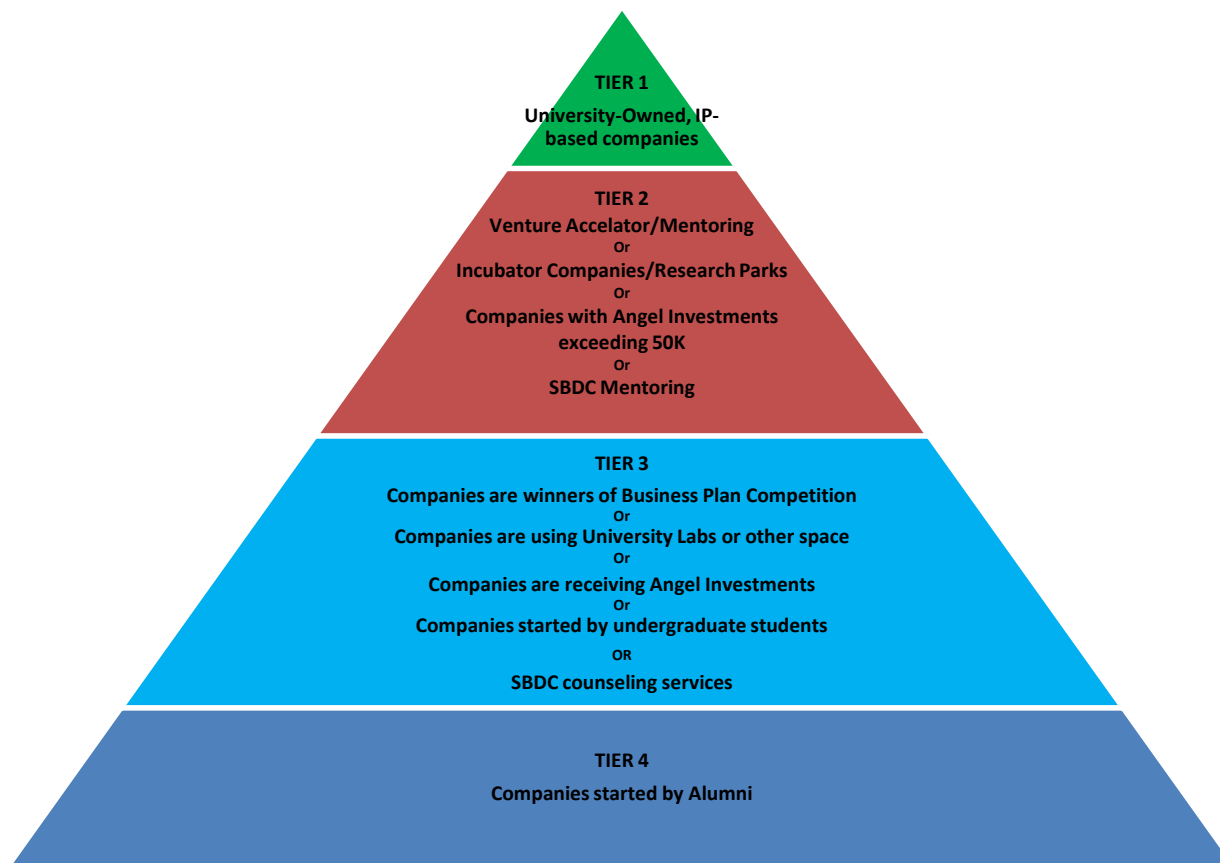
TIER 1

University-Owned, IP-based companies

TIER 2

Venture Accelator/Mentoring

Or

Incubator Companies/Research Parks

Or

Companies with Angel Investments exceeding 50K

Or

SBDC Mentoring

TIER 3

Companies are winners of Business Plan Competition

Or

Companies are using University Labs or other space

Or

Companies are receiving Angel Investments

Or

Companies started by undergraduate students

OR

SBDC counseling services

TIER 4

Companies started by Alumni